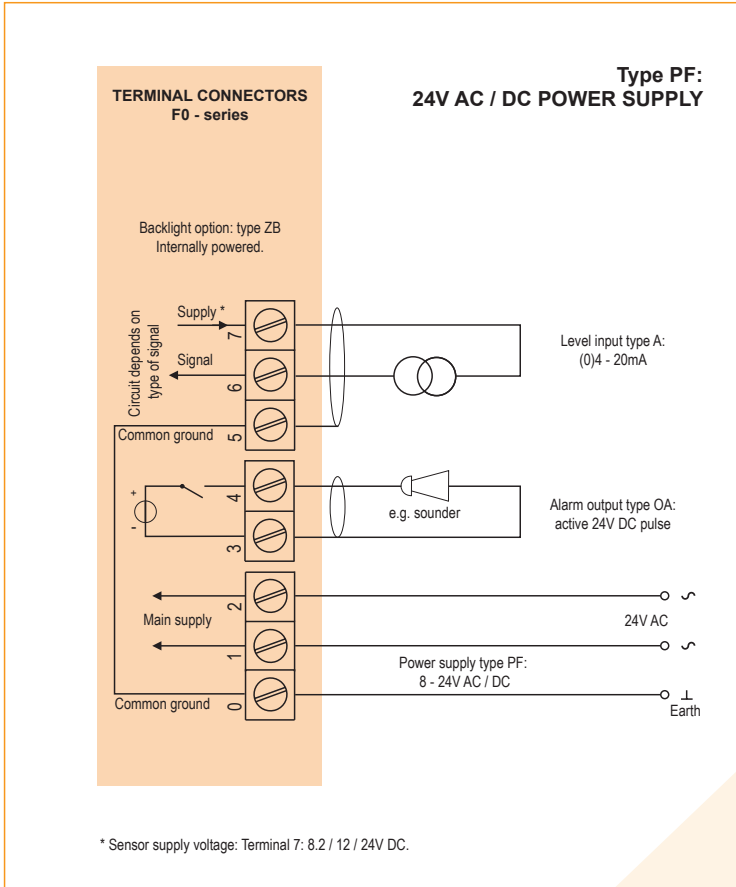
TERMINAL CONNECTORS
F0 - series

Type PF:
24V AC / DC POWER SUPPLY

Backlight option: type ZB
Internally powered.

Circuit depends on type of signal

Supply *

7

Signal

6

Common ground

5

Level input type A:
(0)4 - 20mA

+

-

4

3

e.g. sounder

Alarm output type OA:
active 24V DC pulse

2

Main supply

1

24V AC

Power supply type PF:
8 - 24V AC / DC

Common ground

0

Earth

* Sensor supply voltage: Terminal 7: 8.2 / 12 / 24V DC.